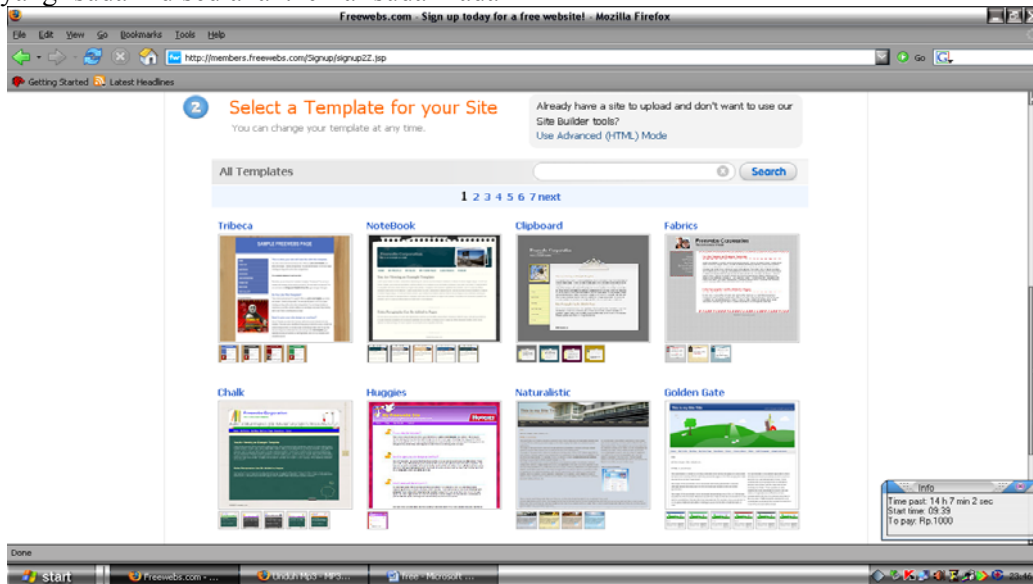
Freewebs.com - Sign up today for a free website! - Mozilla Firefox

File Edit View Go Bookmarks Tools Help

http://members.freewebs.com/Signup/signup2Z.jsp

Go

Getting Started Latest Headlines

2 Select a Template for your Site
You can change your template at any time.

Already have a site to upload and don't want to use our Site Builder tools?
Use Advanced (HTML) Mode

All Templates

Search

1 2 3 4 5 6 7 next

Tribeca

NoteBook

Clipboard

Fabrics

Chalk

Huggies

Naturalistic

Golden Gate

Info
Time past: 14 h 7 min 2 sec
Start time: 09:39
To pay: Rp.1000

Done

start

Freewebs.com - ...

Unduh Mp3 - MP3...

free - Microsoft ...